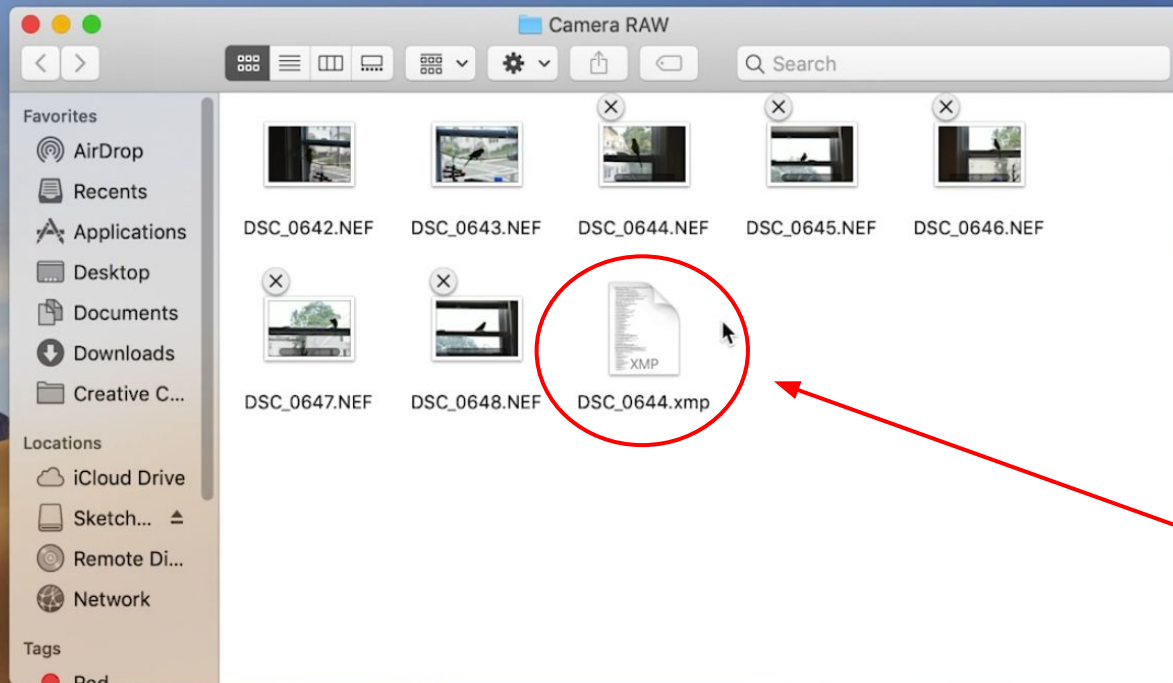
Camera RAW

Search

Favorites
AirDrop
Recents
Applications
Desktop
Documents
Downloads
Creative C...

Locations
iCloud Drive
Sketch...
Remote Di...
Network

Tags
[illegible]

DSC_0642.NEF
DSC_0643.NEF
DSC_0644.NEF
DSC_0645.NEF
DSC_0646.NEF
DSC_0647.NEF
DSC_0648.NEF
XMP
DSC_0644.xmp